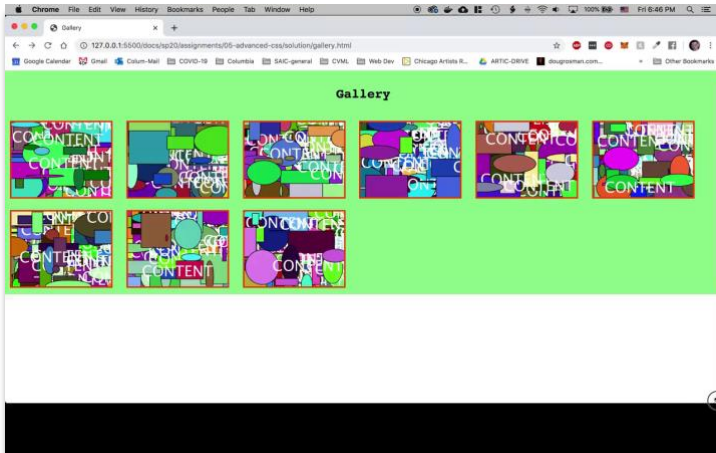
Chrome File Edit View History Bookmarks People Tab Window Help
100% Fri 6:46 PM

Gallery ×
+

127.0.0.1:5500/docs/sp20/assignments/05-advanced-css/solution/gallery.html

Google Calendar Gmail Colum-Mail COVID-19 Columbia SAIC-general CVML Web Dev Chicago Artists R... ARTIC-DRIVE dougrosman.com... » Other Bookmarks

Gallery

CONTENT CONTENT CONTENT
CONTENT
CONTENT CONTENT
CONTENT CONTENT
CONTENT CONTENT
CONTENT CONTENT CONTENT
CONTENT CONTENT
CONTENT CONTENT